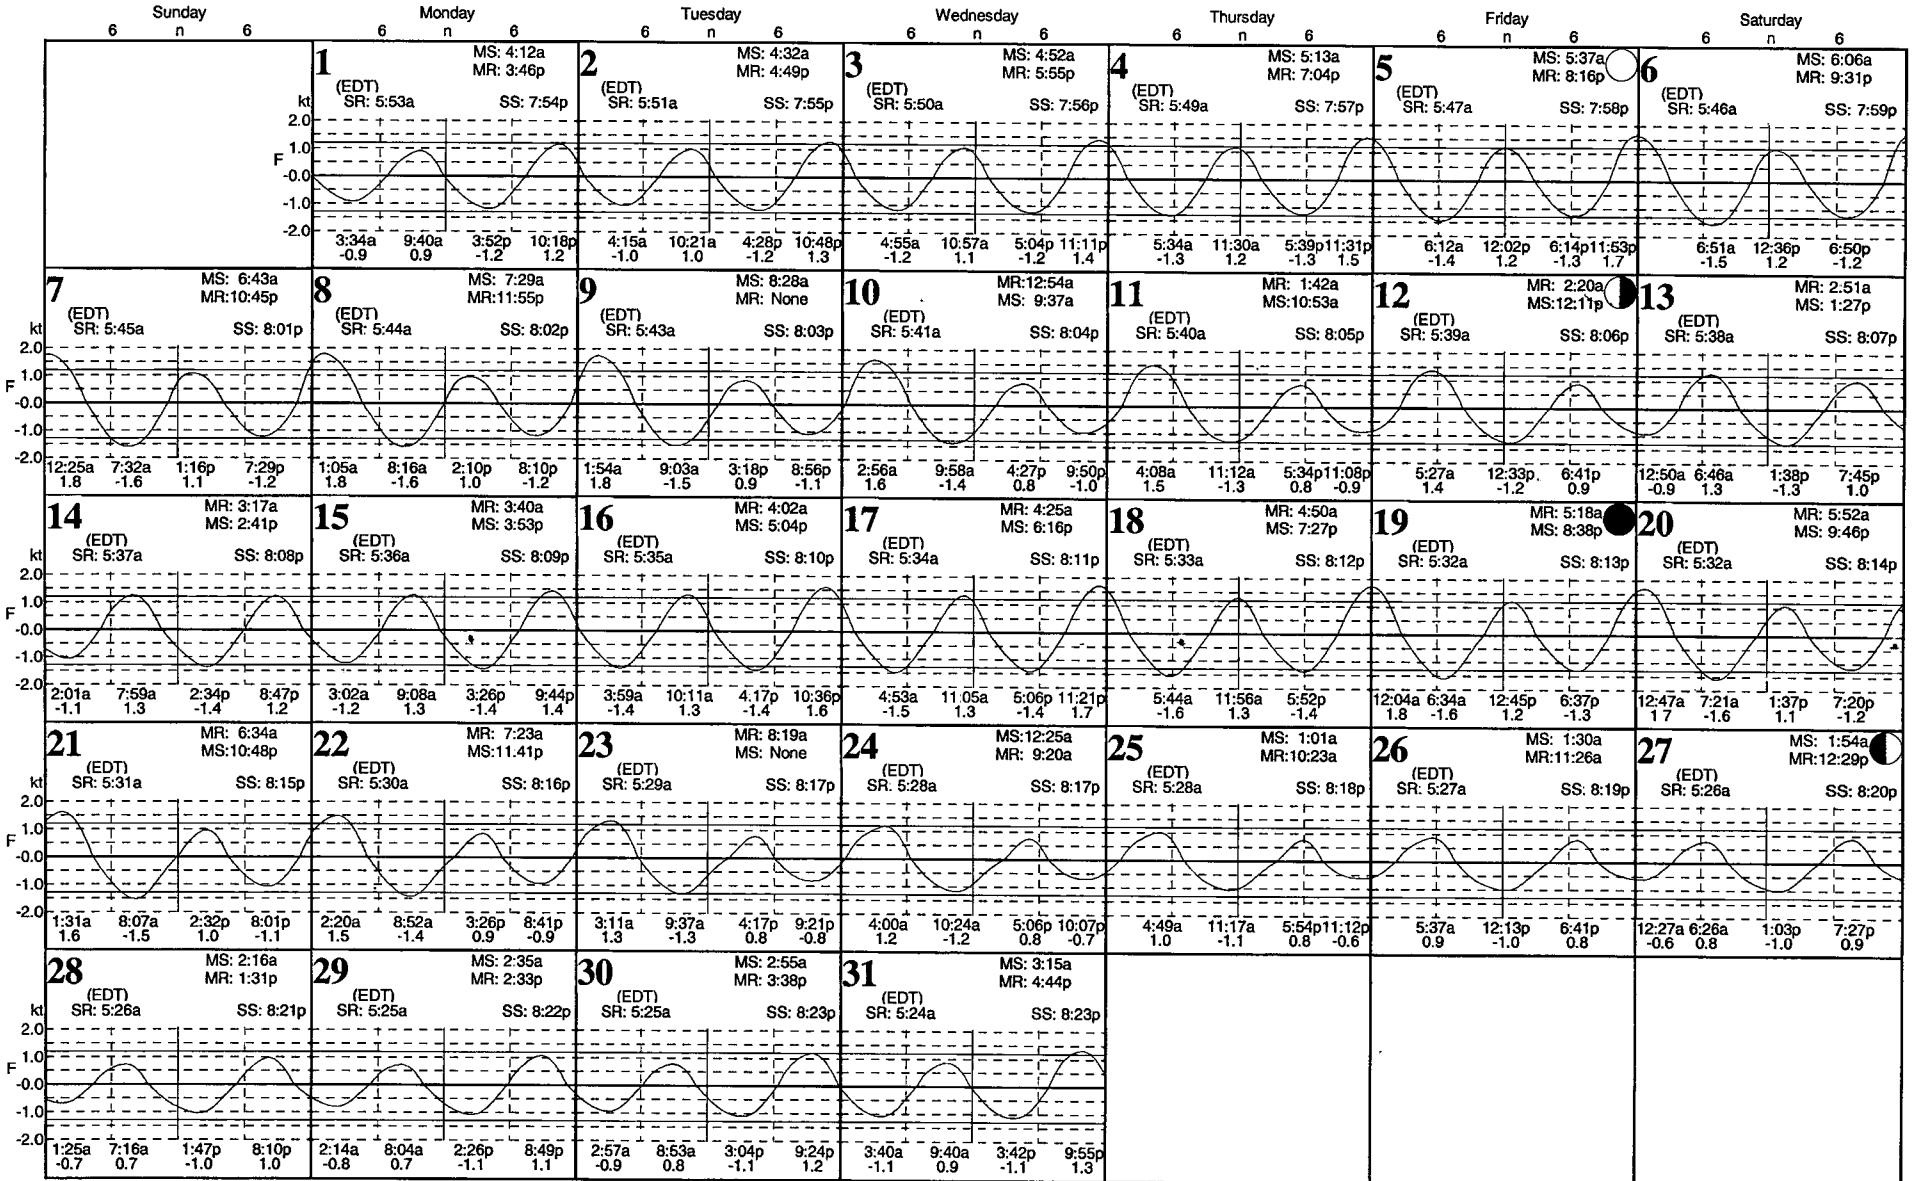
| Sunday 6 n 6 | Monday 6 n 6 | Tuesday 6 n 6 | Wednesday 6 n 6 | Thursday 6 n 6 | Friday 6 n 6 | Saturday 6 n 6 |
|---|---|---|---|---|---|---|
| | 1 MS: 4:12a MR: 3:46p (EDT) SR: 5:53a SS: 7:54p kt 2.0 F 1.0 -0.0 -1.0 -2.0 3:34a -0.9 9:40a 0.9 3:52p -1.2 10:18p 1.2 | 2 MS: 4:32a MR: 4:49p (EDT) SR: 5:51a SS: 7:55p 4:15a -1.0 10:21a 1.0 4:28p -1.2 10:48p 1.3 | 3 MS: 4:52a MR: 5:55p (EDT) SR: 5:50a SS: 7:56p 4:55a -1.2 10:57a 1.1 5:04p -1.2 11:11p 1.4 | 4 MS: 5:13a MR: 7:04p (EDT) SR: 5:49a SS: 7:57p 5:34a -1.3 11:30a 1.2 5:39p -1.3 11:31p 1.5 | 5 MS: 5:37a MR: 8:16p (EDT) SR: 5:47a SS: 7:58p 6:12a -1.4 12:02p 1.2 6:14p -1.3 11:53p 1.7 | 6 MS: 6:06a MR: 9:31p (EDT) SR: 5:46a SS: 7:59p 6:51a -1.5 12:36p 1.2 6:50p -1.2 |
| 7 MS: 6:43a MR:10:45p (EDT) SR: 5:45a SS: 8:01p kt 2.0 F 1.0 -0.0 -1.0 -2.0 12:25a 1.8 7:32a -1.6 1:16p 1.1 7:29p -1.2 | 8 MS: 7:29a MR:11:55p (EDT) SR: 5:44a SS: 8:02p 1:05a 1.8 8:16a -1.6 2:10p 1.0 8:10p -1.2 | 9 MS: 8:28a MR: None (EDT) SR: 5:43a SS: 8:03p 1:54a 1.8 9:03a -1.5 3:18p 0.9 8:56p -1.1 | 10 MR:12:54a MS: 9:37a (EDT) SR: 5:41a SS: 8:04p 2:56a 1.6 9:58a -1.4 4:27p 0.8 9:50p -1.0 | 11 MR: 1:42a MS:10:53a (EDT) SR: 5:40a SS: 8:05p 4:08a 1.5 11:12a -1.3 5:34p 0.8 11:08p -0.9 | 12 MR: 2:20a MS:12:11p (EDT) SR: 5:39a SS: 8:06p 5:27a 1.4 12:33p -1.2 6:41p 0.9 | 13 MR: 2:51a MS: 1:27p (EDT) SR: 5:38a SS: 8:07p 12:50a -0.9 6:46a 1.3 1:38p -1.3 7:45p 1.0 |
| 14 MR: 3:17a MS: 2:41p (EDT) SR: 5:37a SS: 8:08p kt 2.0 F 1.0 -0.0 -1.0 -2.0 2:01a -1.1 7:59a 1.3 2:34p -1.4 8:47p 1.2 | 15 MR: 3:40a MS: 3:53p (EDT) SR: 5:36a SS: 8:09p 3:02a -1.2 9:08a 1.3 3:26p -1.4 9:44p 1.4 | 16 MR: 4:02a MS: 5:04p (EDT) SR: 5:35a SS: 8:10p 3:59a -1.4 10:11a 1.3 4:17p -1.4 10:36p 1.6 | 17 MR: 4:25a MS: 6:16p (EDT) SR: 5:34a SS: 8:11p 4:53a -1.5 11:05a 1.3 5:06p -1.4 11:21p 1.7 | 18 MR: 4:50a MS: 7:27p (EDT) SR: 5:33a SS: 8:12p 5:44a -1.6 11:56a 1.3 5:52p -1.4 | 19 MR: 5:18a MS: 8:38p (EDT) SR: 5:32a SS: 8:13p 12:04a 1.8 6:34a -1.6 12:45p 1.2 6:37p -1.3 | 20 MR: 5:52a MS: 9:46p (EDT) SR: 5:32a SS: 8:14p 12:47a 1.7 7:21a -1.6 1:37p 1.1 7:20p -1.2 |
| 21 MR: 6:34a MS:10:48p (EDT) SR: 5:31a SS: 8:15p kt 2.0 F 1.0 -0.0 -1.0 -2.0 1:31a 1.6 8:07a -1.5 2:32p 1.0 8:01p -1.1 | 22 MR: 7:23a MS:11:41p (EDT) SR: 5:30a SS: 8:16p 2:20a 1.5 8:52a -1.4 3:26p 0.9 8:41p -0.9 | 23 MR: 8:19a MS: None (EDT) SR: 5:29a SS: 8:17p 3:11a 1.3 9:37a -1.3 4:17p 0.8 9:21p -0.8 | 24 MS:12:25a MR: 9:20a (EDT) SR: 5:28a SS: 8:17p 4:00a 1.2 10:24a -1.2 5:06p 0.8 10:07p -0.7 | 25 MS: 1:01a MR:10:23a (EDT) SR: 5:28a SS: 8:18p 4:49a 1.0 11:17a -1.1 5:54p 0.8 11:12p -0.6 | 26 MS: 1:30a MR:11:26a (EDT) SR: 5:27a SS: 8:19p 5:37a 0.9 12:13p -1.0 6:41p 0.8 | 27 MS: 1:54a MR:12:29p (EDT) SR: 5:26a SS: 8:20p 12:27a -0.6 6:26a 0.8 1:03p -1.0 7:27p 0.9 |
| 28 MS: 2:16a MR: 1:31p (EDT) SR: 5:26a SS: 8:21p kt 2.0 F 1.0 -0.0 -1.0 -2.0 1:25a -0.7 7:16a 0.7 1:47p -1.0 8:10p 1.0 | 29 MS: 2:35a MR: 2:33p (EDT) SR: 5:25a SS: 8:22p 2:14a -0.8 8:04a 0.7 2:26p -1.1 8:49p 1.1 | 30 MS: 2:55a MR: 3:38p (EDT) SR: 5:25a SS: 8:23p 2:57a -0.9 8:53a 0.8 3:04p -1.1 9:24p 1.2 | 31 MS: 3:15a MR: 4:44p (EDT) SR: 5:24a SS: 8:23p 3:40a -1.1 9:40a 0.9 3:42p -1.1 9:55p 1.3 | | | |